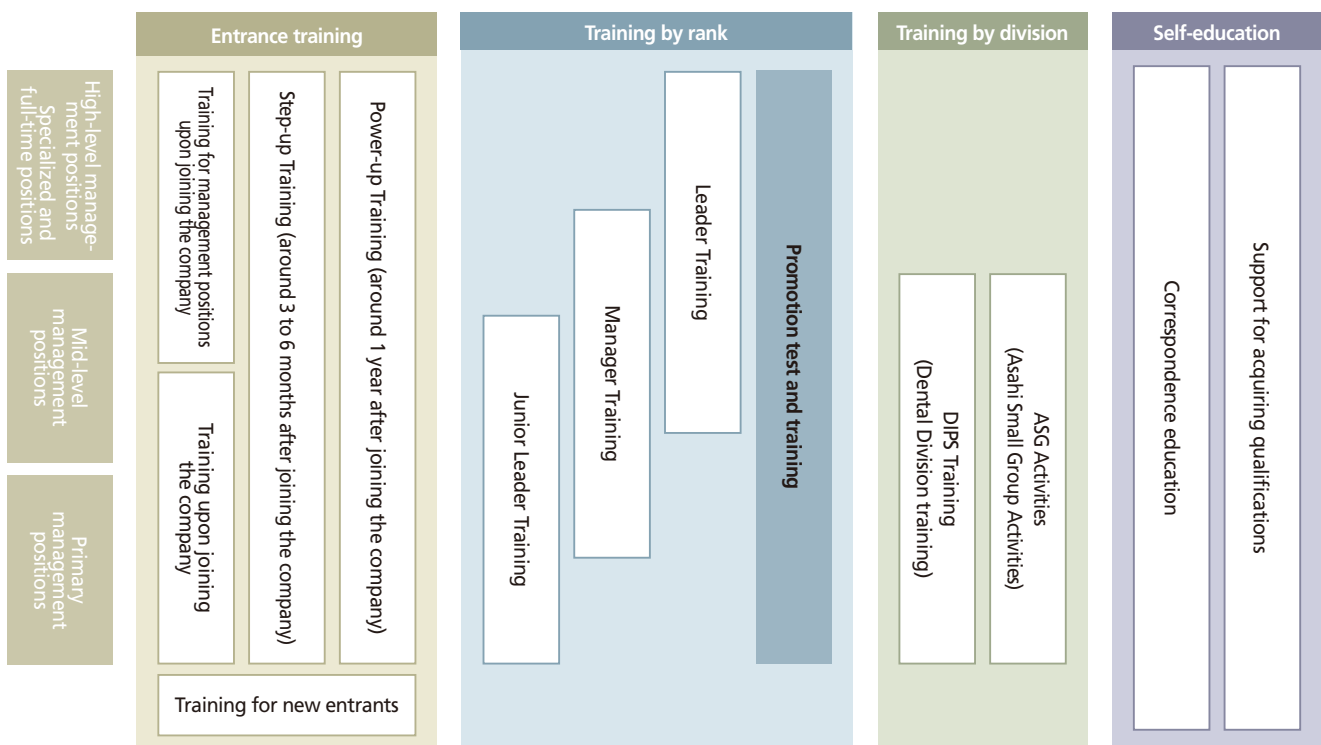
Entrance training

Training by rank

Training by division

Self-education

High-level management positions Specialized and full-time positions

Mid-level management positions

Primary management positions

Training for management positions upon joining the company

Training upon joining the company

Step-up Training (around 3 to 6 months after joining the company)

Power-up Training (around 1 year after joining the company)

Training for new entrants

Junior Leader Training

Manager Training

Leader Training

Promotion test and training

DIPS Training (Dental Division training)

ASG Activities (Asahi Small Group Activities)

Correspondence education

Support for acquiring qualifications